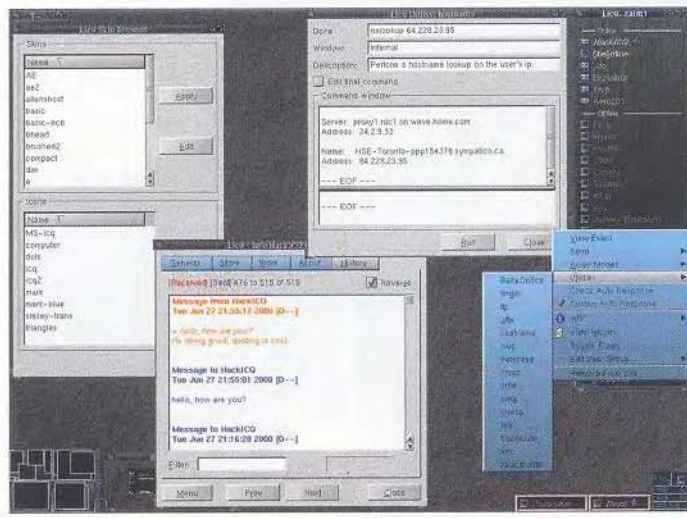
Licq Skin Browser

Skins

Name

AE

ae2

allenshost

basic

basic-ncb

bheart

bnsheart2

compact

dax

e

Apply

Edit

Icons

Name

MS-Icq

computer

dots

icq

icq2

mark

mark-blue

smiley-trans

triangles

Licq Utility: Hostname

Done

nslookup 64.228.23.95

Window:

Internal

Description:

Perform a hostname lookup on the user's ip.

Edit final command

Command Window

Server: proxy1.rdc1.on.wave.home.com

Address: 24.2.9.33

Name: HSE-Toronto-ppp154376.sympatico.ca

Address: 64.228.23.95

--- EOF ---

--- EOF ---

Run

Close

Licq (Tim)

Online

HackICQ

Offline

View Event

Send

Check Auto Response

Custom Auto Response

Info

View History

Remove From List

General

More

Work

About

History

[Received] [Sent] 476 to 515 of 519

Reverse

Message from HackICQ

Tue Jun 27 21:55:17 2000 [D---]

> hello, how are you?

I'm doing good, coding a tool

Message to HackICQ

Tue Jun 27 21:55:01 2000 [D---]

hello, how are you?

Message to HackICQ

Tue Jun 27 21:16:28 2000 [D---]

Menu

Prev

Next

Close